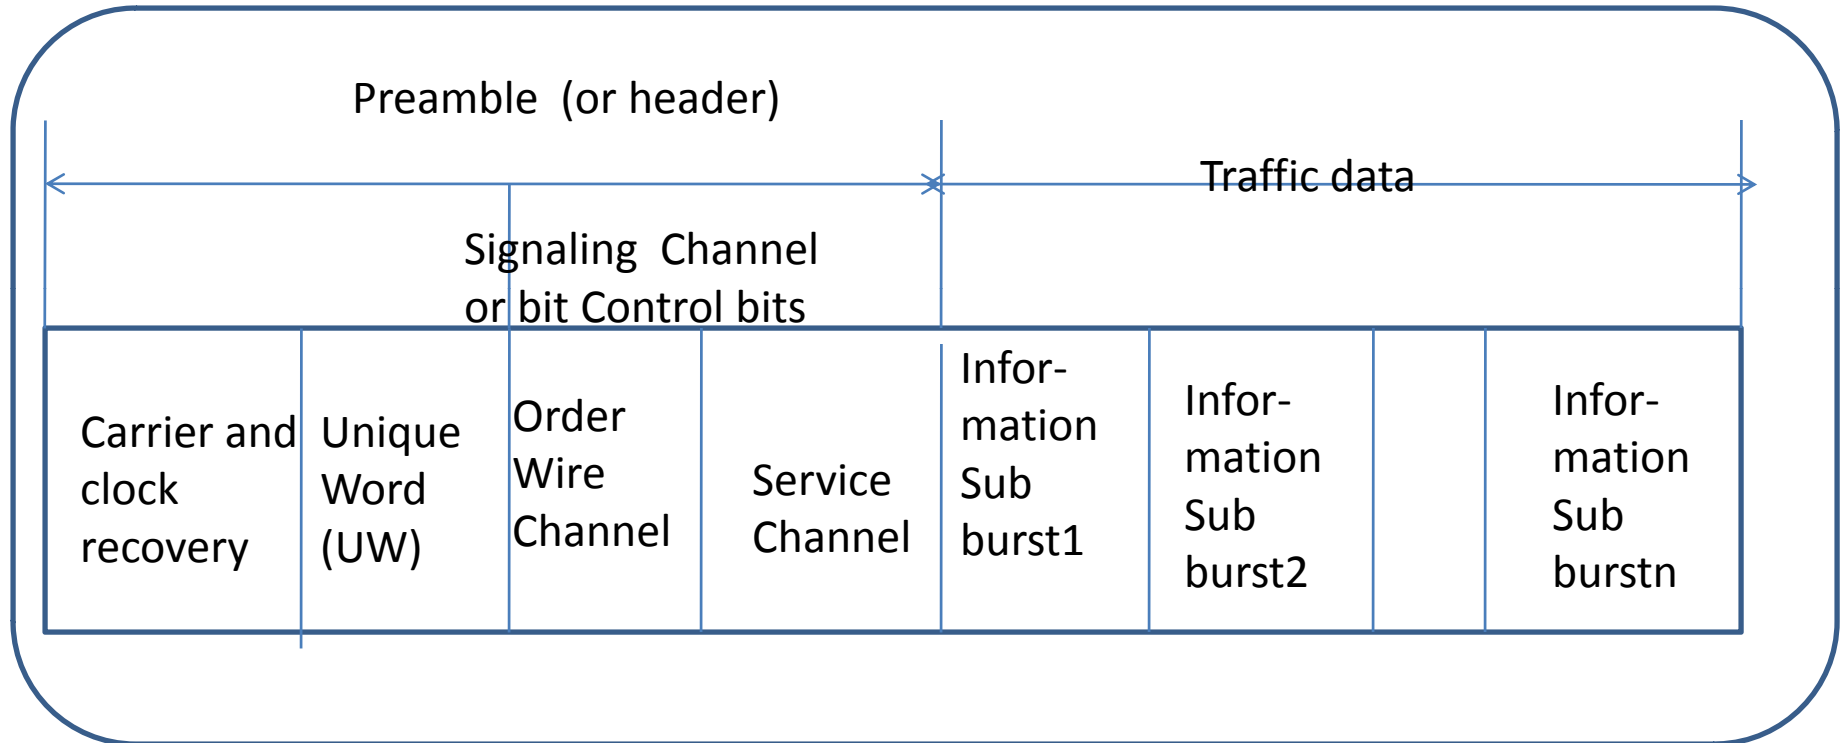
Preamble (or header)

Traffic data

Signaling Channel
or bit Control bits

| Carrier and clock recovery | Unique Word (UW) | Order Wire Channel | Service Channel | Information Sub burst1 | Information Sub burst2 | | Information Sub burstn |
|---|---|---|---|---|---|---|---|